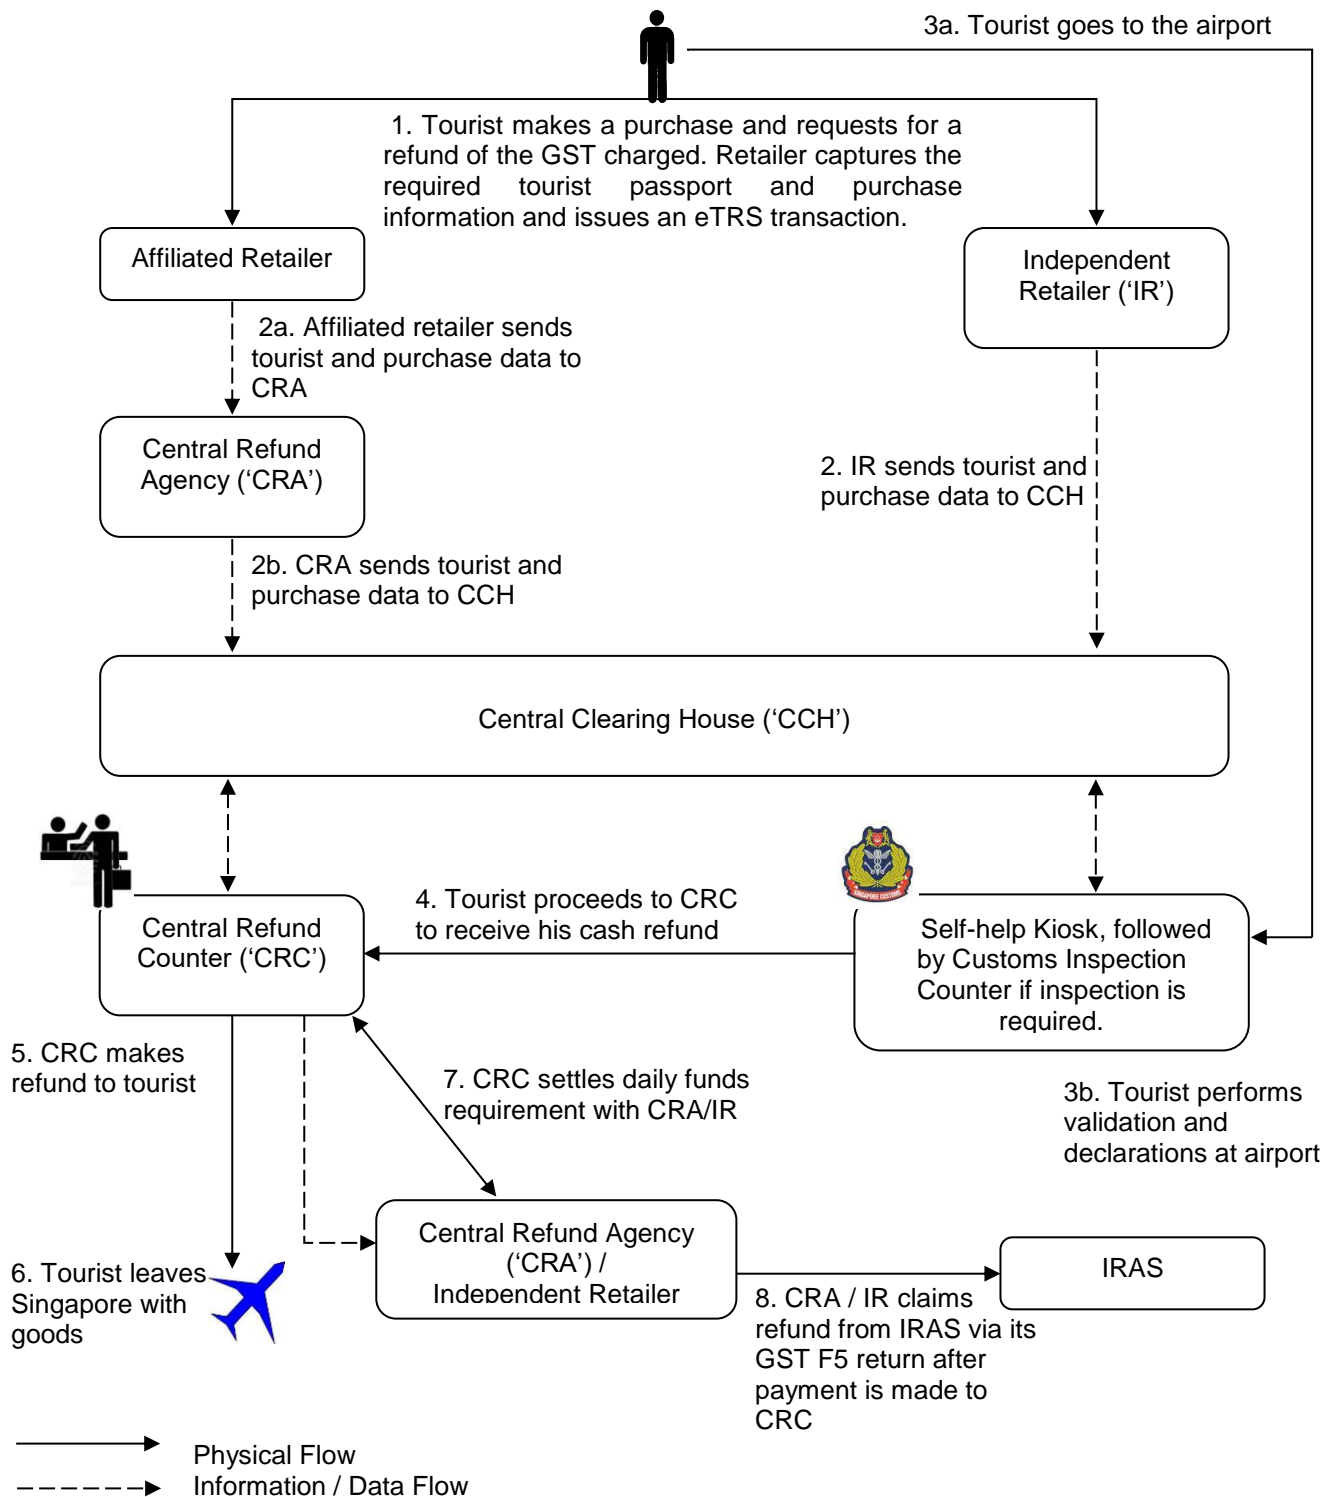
3a. Tourist goes to the airport

1. Tourist makes a purchase and requests for a refund of the GST charged. Retailer captures the required tourist passport and purchase information and issues an eTRS transaction.

Affiliated Retailer

Independent Retailer ('IR')

2a. Affiliated retailer sends tourist and purchase data to CRA

Central Refund Agency ('CRA')

2. IR sends tourist and purchase data to CCH

2b. CRA sends tourist and purchase data to CCH

Central Clearing House ('CCH')

4. Tourist proceeds to CRC to receive his cash refund

Central Refund Counter ('CRC')

Self-help Kiosk, followed by Customs Inspection Counter if inspection is required.

5. CRC makes refund to tourist

7. CRC settles daily funds requirement with CRA/IR

3b. Tourist performs validation and declarations at airport

Central Refund Agency ('CRA') / Independent Retailer

IRAS

6. Tourist leaves Singapore with goods

8. CRA / IR claims refund from IRAS via its GST F5 return after payment is made to CRC

Physical Flow
Information / Data Flow